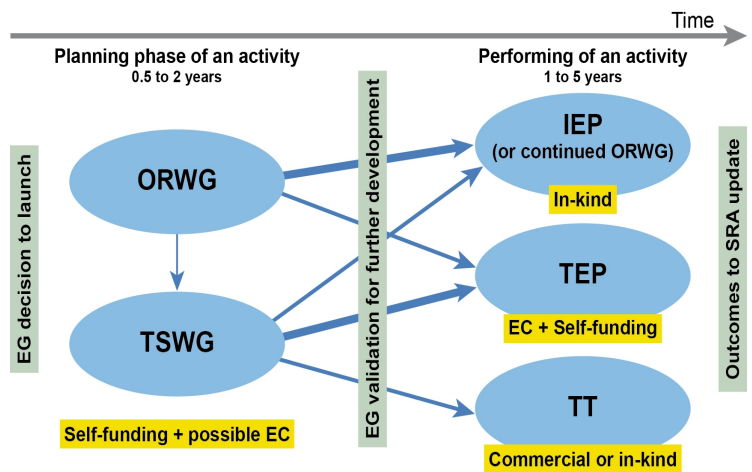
Time

Planning phase of an activity
0.5 to 2 years

Performing of an activity
1 to 5 years

EG decision to launch

ORWG

TSWG

Self-funding + possible EC

EG validation for further development

IEP
(or continued ORWG)

In-kind

TEP

EC + Self-funding

TT

Commercial or in-kind

Outcomes to SRA update